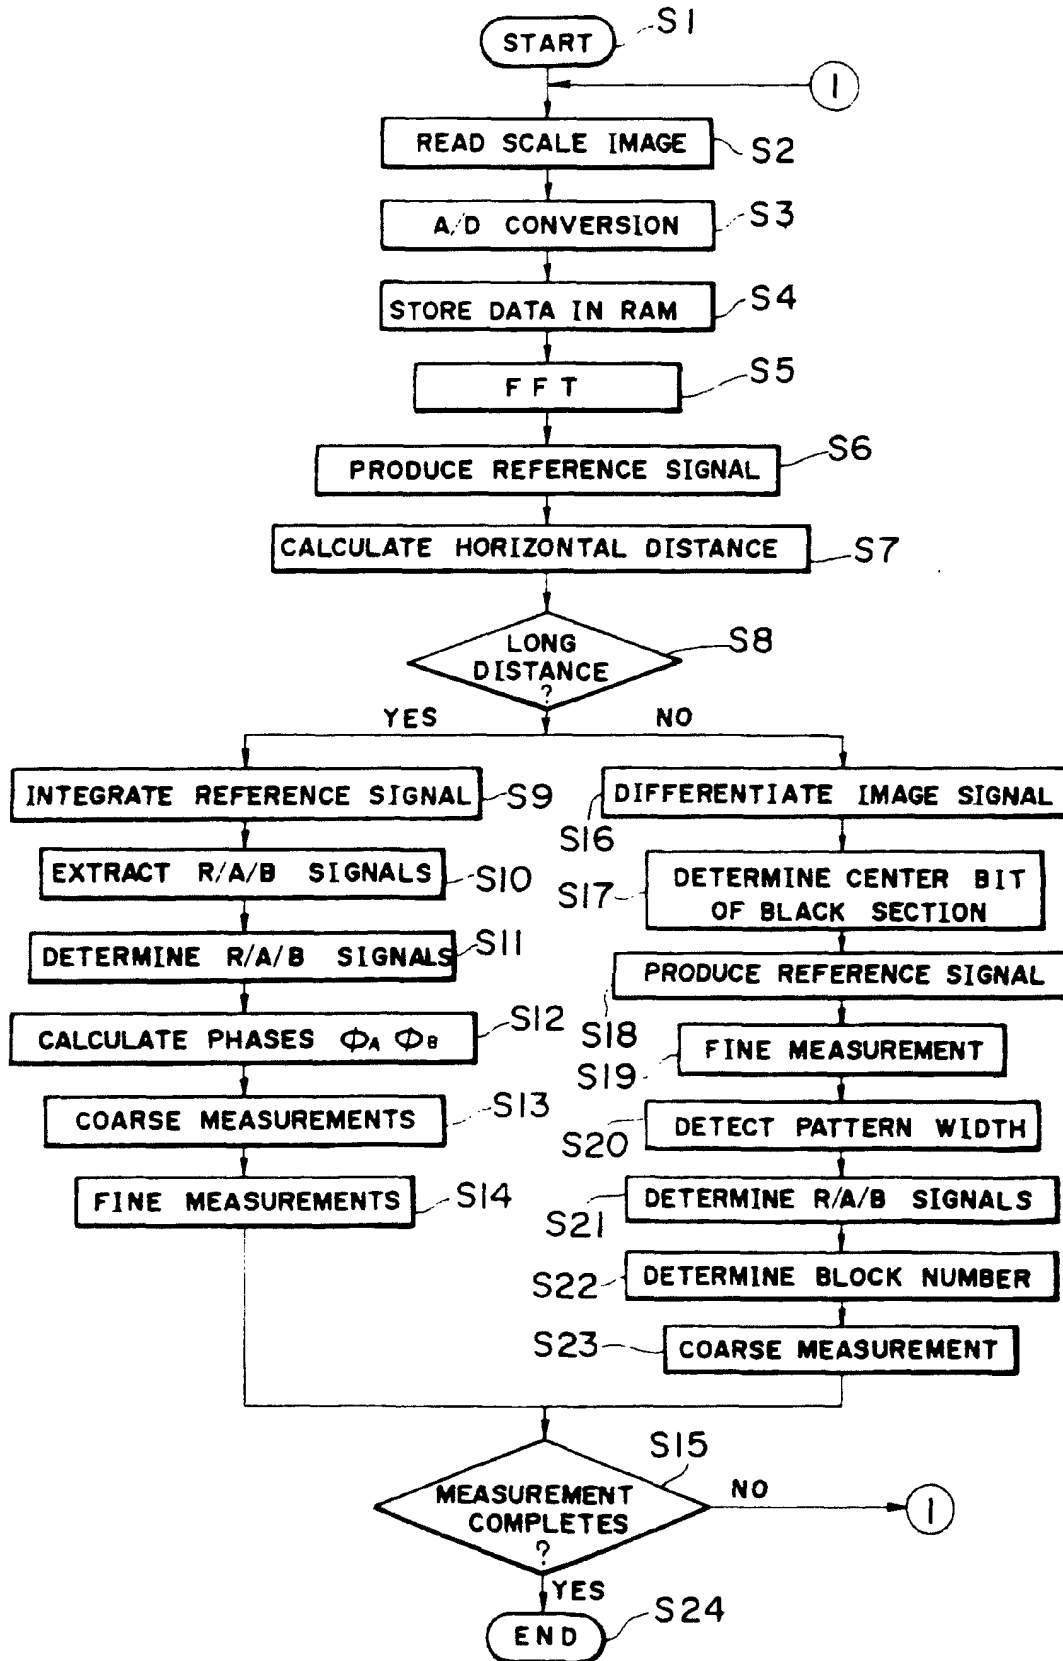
START S1

1

READ SCALE IMAGE S2

A/D CONVERSION S3

STORE DATA IN RAM S4

FFT S5

PRODUCE REFERENCE SIGNAL S6

CALCULATE HORIZONTAL DISTANCE S7

LONG DISTANCE ? S8

YES

NO

INTEGRATE REFERENCE SIGNAL S9

EXTRACT R/A/B SIGNALS S10

DETERMINE R/A/B SIGNALS S11

CALCULATE PHASES $\Phi_A$ $\Phi_B$ S12

COARSE MEASUREMENTS S13

FINE MEASUREMENTS S14

DIFFERENTIATE IMAGE SIGNAL S16

S17 DETERMINE CENTER BIT OF BLACK SECTION

PRODUCE REFERENCE SIGNAL S18

S19 FINE MEASUREMENT

S20 DETECT PATTERN WIDTH

S21 DETERMINE R/A/B SIGNALS

S22 DETERMINE BLOCK NUMBER

S23 COARSE MEASUREMENT

S15

MEASUREMENT COMPLETES ?

NO

1

YES

END S24